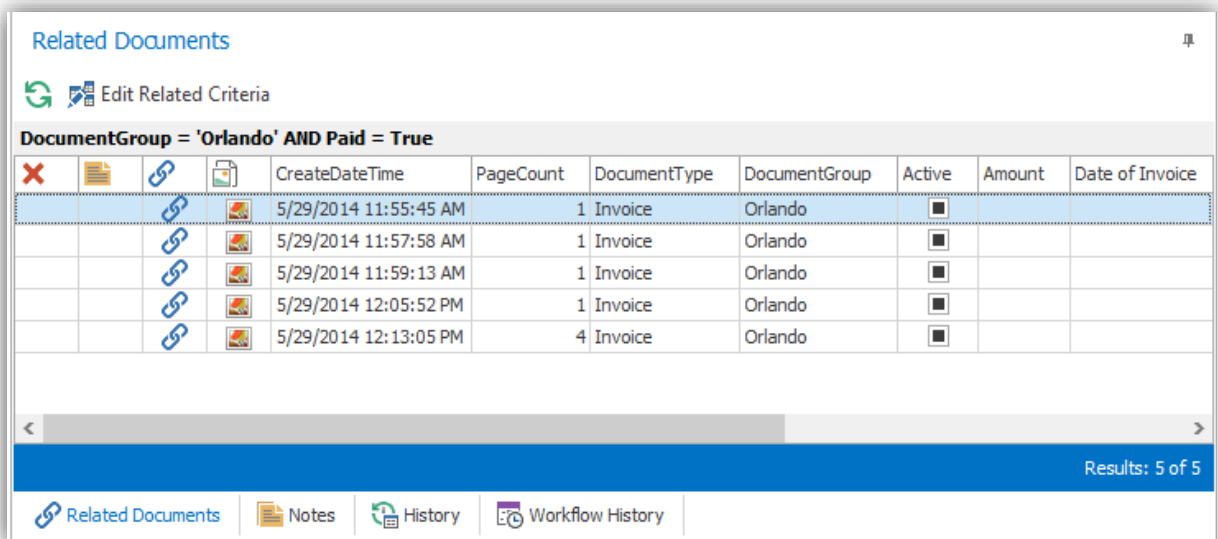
Related Documents

Edit Related Criteria

DocumentGroup = 'Orlando' AND Paid = True

| | | | | CreateDateTime | PageCount | DocumentType | DocumentGroup | Active | Amount | Date of Invoice |
|---|---|---|---|---|---|---|---|---|---|---|
| | | | | 5/29/2014 11:55:45 AM | 1 | Invoice | Orlando | ■ | | |
| | | | | 5/29/2014 11:57:58 AM | 1 | Invoice | Orlando | ■ | | |
| | | | | 5/29/2014 11:59:13 AM | 1 | Invoice | Orlando | ■ | | |
| | | | | 5/29/2014 12:05:52 PM | 1 | Invoice | Orlando | ■ | | |
| | | | | 5/29/2014 12:13:05 PM | 4 | Invoice | Orlando | ■ | | |

Results: 5 of 5

Related Documents | Notes | History | Workflow History